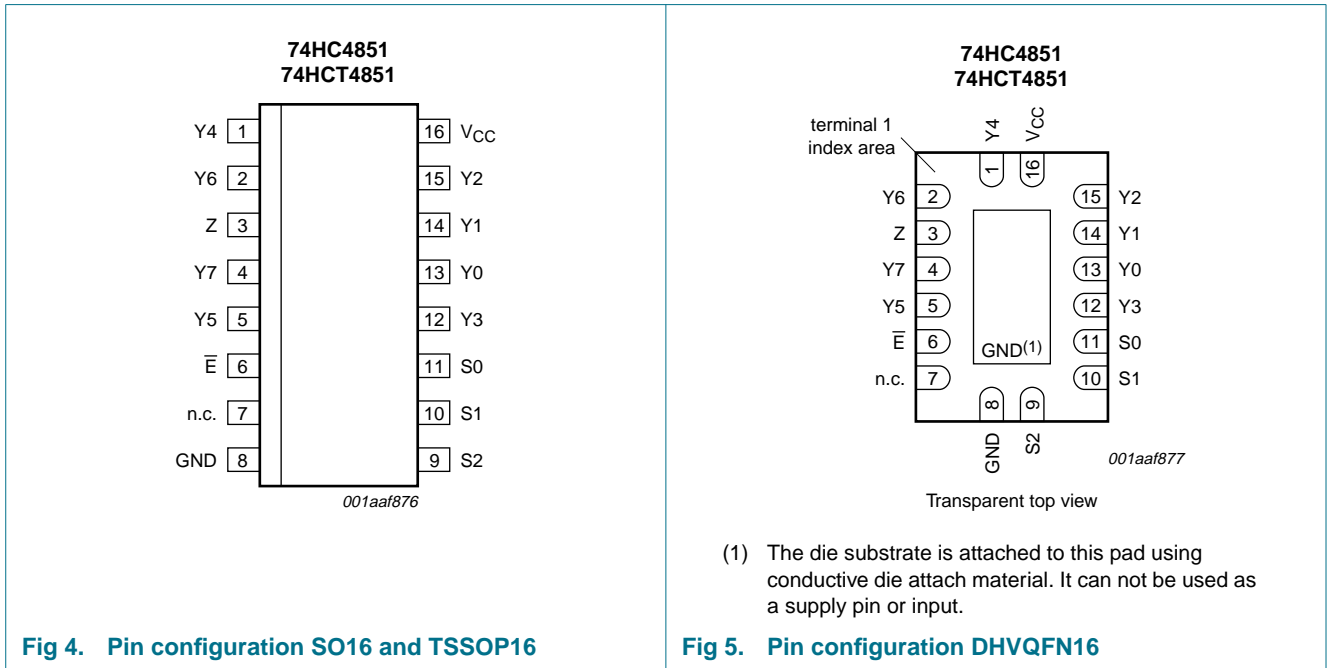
74HC4851
74HCT4851

| Y4 | 1 | 16 | $V_{CC}$ |
|---|---|---|---|
| Y6 | 2 | 15 | Y2 |
| Z | 3 | 14 | Y1 |
| Y7 | 4 | 13 | Y0 |
| Y5 | 5 | 12 | Y3 |
| $\overline{E}$ | 6 | 11 | S0 |
| n.c. | 7 | 10 | S1 |
| GND | 8 | 9 | S2 |

001aaf876

Fig 4. Pin configuration SO16 and TSSOP16

74HC4851
74HCT4851

terminal 1 index area

Y4 1
$V_{CC}$ 16

| Y6 | 2 | 15 | Y2 |
|---|---|---|---|
| Z | 3 | 14 | Y1 |
| Y7 | 4 | 13 | Y0 |
| Y5 | 5 | 12 | Y3 |
| $\overline{E}$ | 6 | 11 | S0 |
| n.c. | 7 | 10 | S1 |

GND$^{(1)}$

8 GND
9 S2

001aaf877

Transparent top view

(1) The die substrate is attached to this pad using conductive die attach material. It can not be used as a supply pin or input.

Fig 5. Pin configuration DHVQFN16